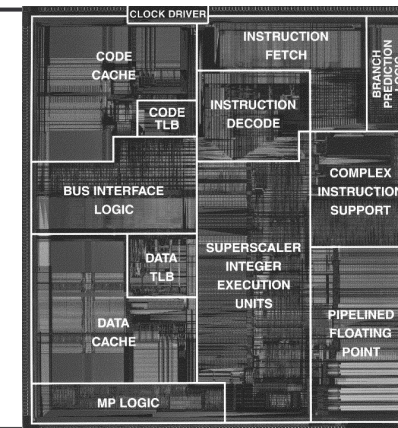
CLOCK DRIVER

CODE CACHE

CODE TLB

INSTRUCTION FETCH

BRANCH PREDICTION LOGIC

INSTRUCTION DECODE

BUS INTERFACE LOGIC

COMPLEX INSTRUCTION SUPPORT

DATA TLB

SUPERSCALER INTEGER EXECUTION UNITS

DATA CACHE

PIPELINED FLOATING POINT

MP LOGIC